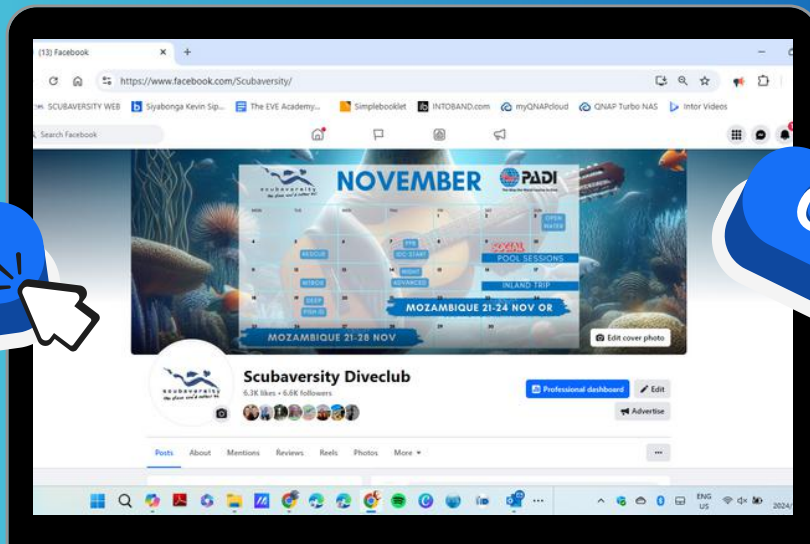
(13) Facebook

https://www.facebook.com/Scubaversity/

SCUBAVERSITY WEB  Siyabonga Kevin Sip...  The EVE Academy...  Simplebooklet  INTOBAND.com  myQNAPcloud  QNAP Turbo NAS  Intor Videos

Search Facebook

scubaversity

NOVEMBER

PADI

OPEN WATER

RESCUE

EFR

IDC START

SOCIAL

POOL SESSIONS

NITROX

NIGHT

ADVANCED

INLAND TRIP

DEEP

FISH ID

MOZAMBIQUE 21-24 NOV OR

MOZAMBIQUE 21-28 NOV

Edit cover photo

Scubaversity Diveclub

6.3K likes • 6.6K followers

Professional dashboard

Edit

Advertise

Posts  About  Mentions  Reviews  Reels  Photos  More

ENG US

2024/